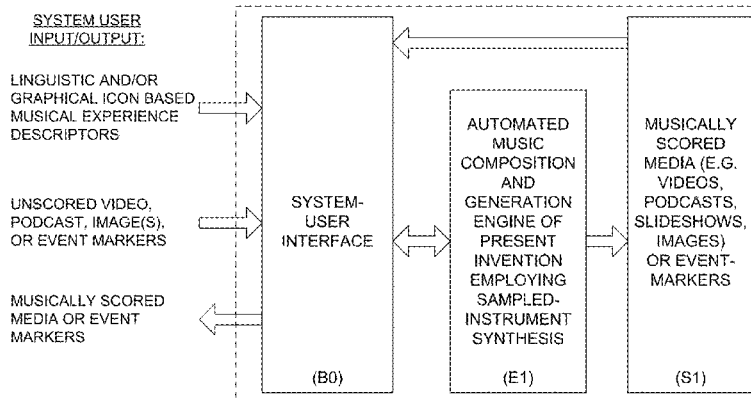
SYSTEM USER INPUT/OUTPUT:

LINGUISTIC AND/OR GRAPHICAL ICON BASED MUSICAL EXPERIENCE DESCRIPTORS

UNSCORED VIDEO, PODCAST, IMAGE(S), OR EVENT MARKERS

MUSICALLY SCORED MEDIA OR EVENT MARKERS

SYSTEM-USER INTERFACE

(B0)

AUTOMATED MUSIC COMPOSITION AND GENERATION ENGINE OF PRESENT INVENTION EMPLOYING SAMPLED-INSTRUMENT SYNTHESIS

(E1)

MUSICALLY SCORED MEDIA (E.G. VIDEOS, PODCASTS, SLIDESHOWS, IMAGES) OR EVENT-MARKERS

(S1)